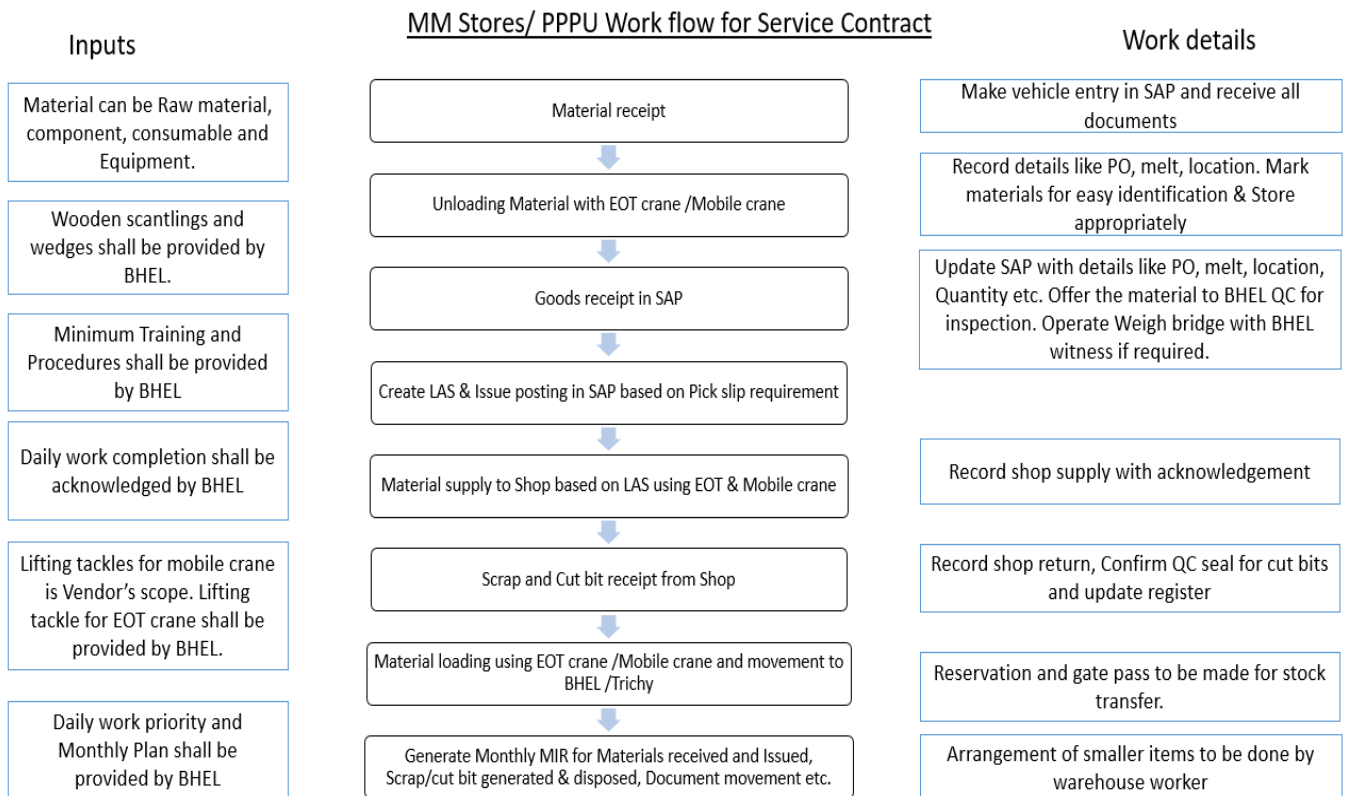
MM Stores/ PPPU Work flow for Service Contract

Inputs

Material can be Raw material, component, consumable and Equipment.

Wooden scantlings and wedges shall be provided by BHEL.

Minimum Training and Procedures shall be provided by BHEL

Daily work completion shall be acknowledged by BHEL

Lifting tackles for mobile crane is Vendor's scope. Lifting tackle for EOT crane shall be provided by BHEL.

Daily work priority and Monthly Plan shall be provided by BHEL

Material receipt

Unloading Material with EOT crane /Mobile crane

Goods receipt in SAP

Create LAS & Issue posting in SAP based on Pick slip requirement

Material supply to Shop based on LAS using EOT & Mobile crane

Scrap and Cut bit receipt from Shop

Material loading using EOT crane /Mobile crane and movement to BHEL /Trichy

Generate Monthly MIR for Materials received and Issued, Scrap/cut bit generated & disposed, Document movement etc.

Work details

Make vehicle entry in SAP and receive all documents

Record details like PO, melt, location. Mark materials for easy identification & Store appropriately

Update SAP with details like PO, melt, location, Quantity etc. Offer the material to BHEL QC for inspection. Operate Weigh bridge with BHEL witness if required.

Record shop supply with acknowledgement

Record shop return, Confirm QC seal for cut bits and update register

Reservation and gate pass to be made for stock transfer.

Arrangement of smaller items to be done by warehouse worker